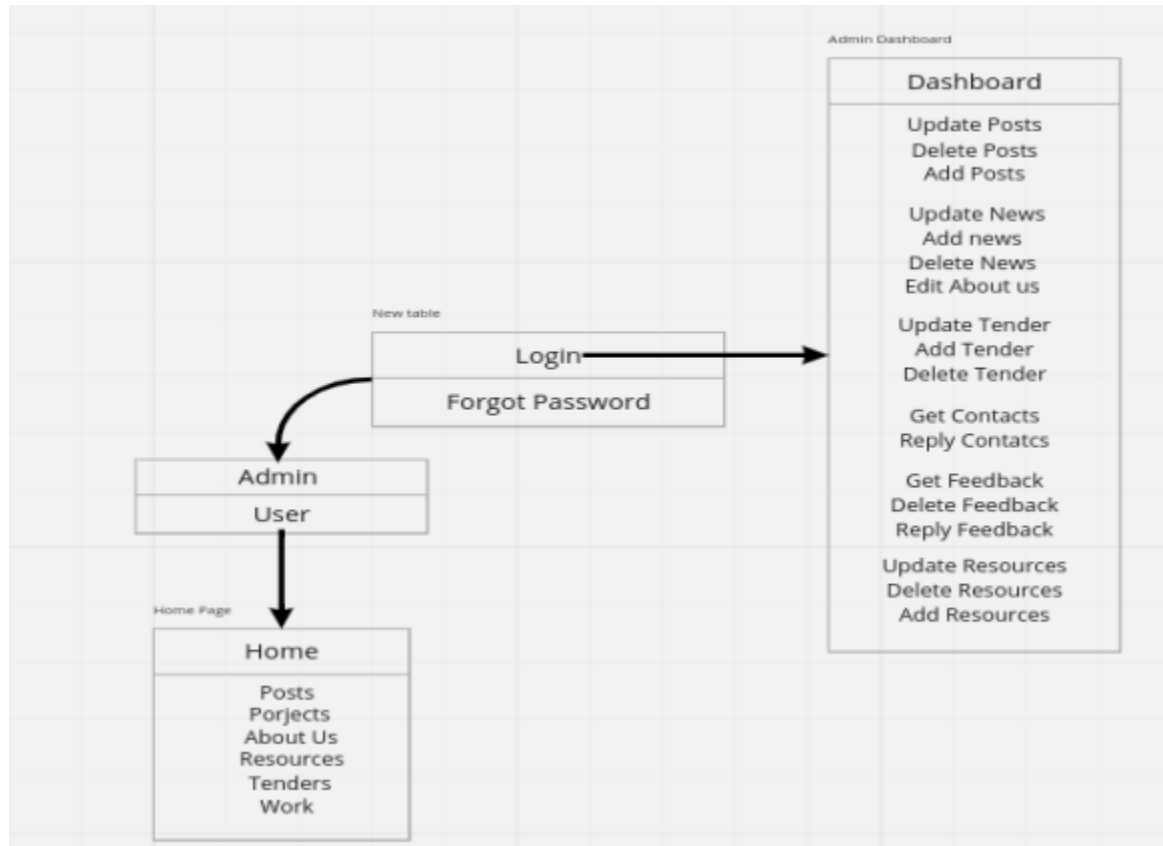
Admin Dashboard

Dashboard

Update Posts
Delete Posts
Add Posts

Update News
Add news
Delete News
Edit About us

Update Tender
Add Tender
Delete Tender

Get Contacts
Reply Contatcs

Get Feedback
Delete Feedback
Reply Feedback

Update Resources
Delete Resources
Add Resources

New table

Login

Forgot Password

Admin

User

Home Page

Home

Posts
Porjects
About Us
Resources
Tenders
Work